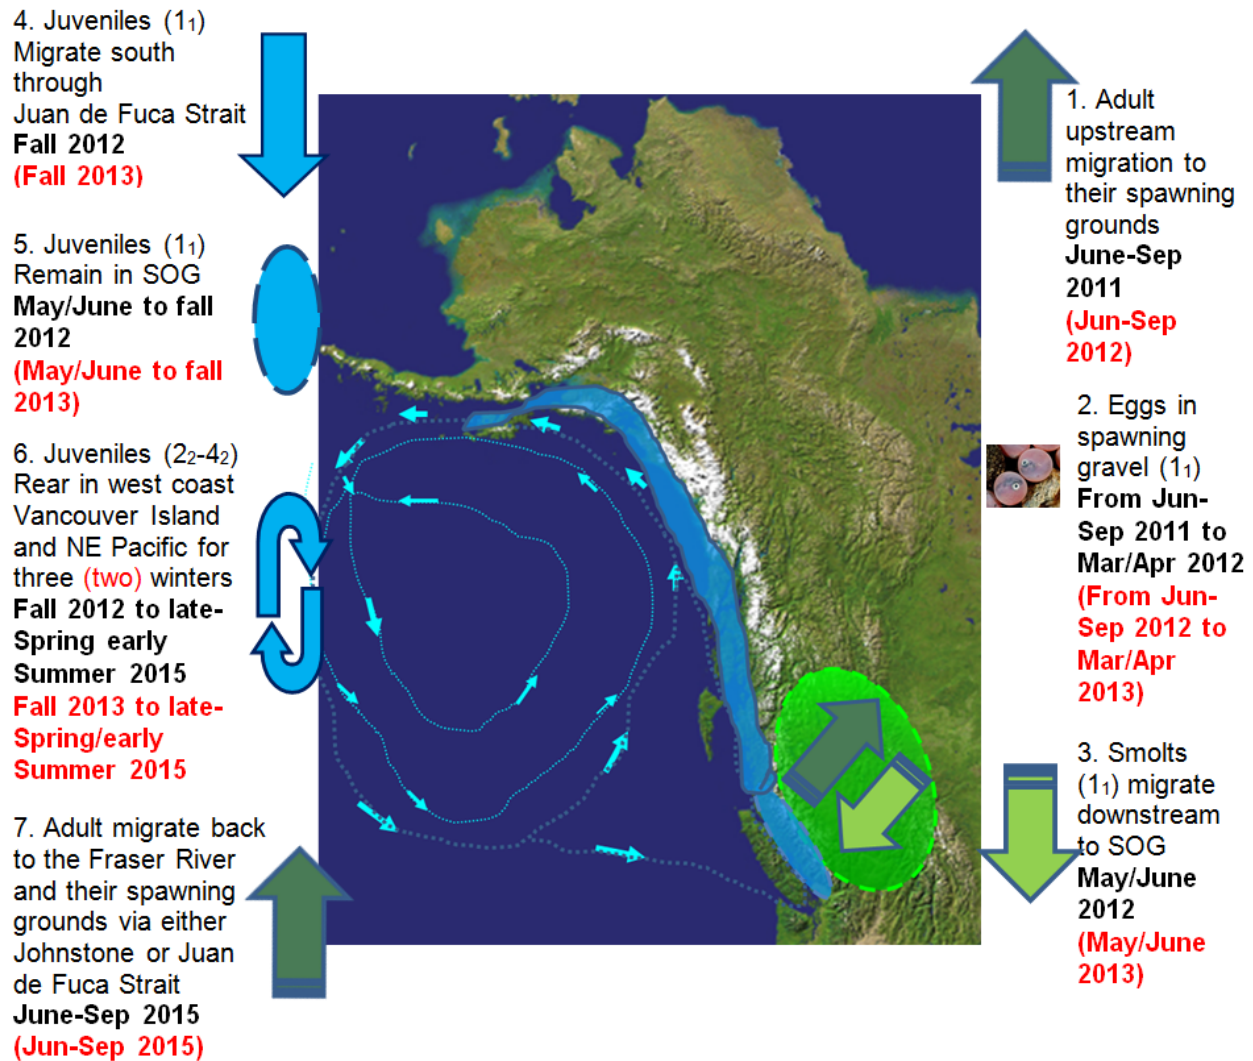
4. Juveniles ($1_1$) Migrate south through Juan de Fuca Strait
Fall 2012
(Fall 2013)

5. Juveniles ($1_1$) Remain in SOG
May/June to fall 2012
(May/June to fall 2013)

6. Juveniles ($2_2$-$4_2$) Rear in west coast Vancouver Island and NE Pacific for three (two) winters
Fall 2012 to late-Spring early Summer 2015
Fall 2013 to late-Spring/early Summer 2015

7. Adult migrate back to the Fraser River and their spawning grounds via either Johnstone or Juan de Fuca Strait
June-Sep 2015
(Jun-Sep 2015)

1. Adult upstream migration to their spawning grounds
June-Sep 2011
(Jun-Sep 2012)

2. Eggs in spawning gravel ($1_1$)
From Jun-Sep 2011 to Mar/Apr 2012
(From Jun-Sep 2012 to Mar/Apr 2013)

3. Smolts ($1_1$) migrate downstream to SOG
May/June 2012
(May/June 2013)